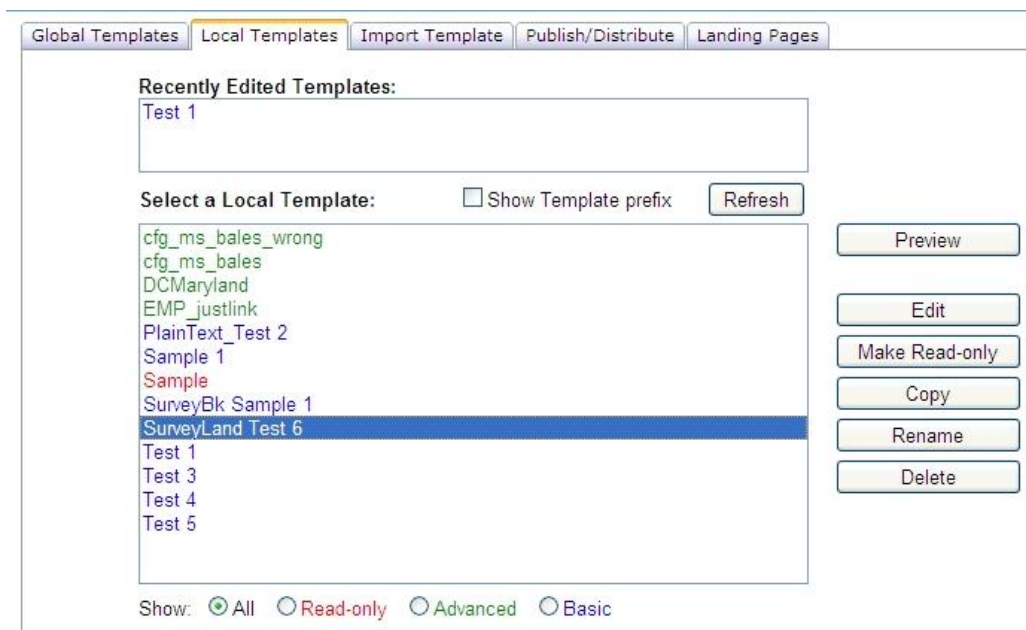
Global Templates | Local Templates | Import Template | Publish/Distribute | Landing Pages

Recently Edited Templates:

Test 1

Select a Local Template:

Show Template prefix

Refresh

cfg_ms_bales_wrong
cfg_ms_bales
DCMaryland
EMP_justlink
PlainText_Test 2
Sample 1
Sample
SurveyBk Sample 1
SurveyLand Test 6
Test 1
Test 3
Test 4
Test 5

Preview

Edit

Make Read-only

Copy

Rename

Delete

Show: All Read-only Advanced Basic